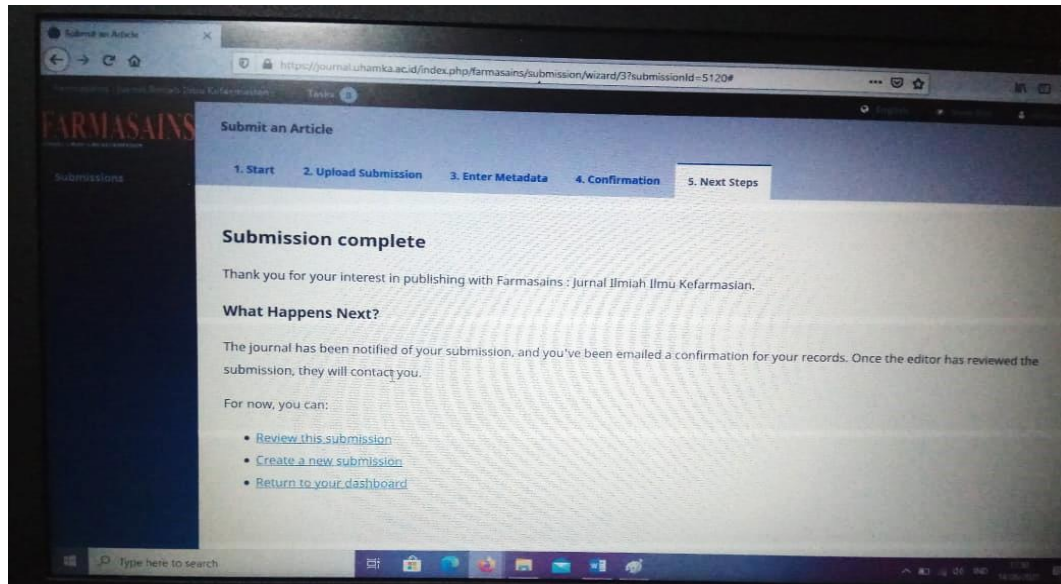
Submit an Article

https://journal.uhamka.ac.id/index.php/farmasains/submission/wizard/3?submissionId=5120#

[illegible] Tasks 0

FARMASAINS

Submissions

Submit an Article

1. Start 2. Upload Submission 3. Enter Metadata 4. Confirmation 5. Next Steps

Submission complete

Thank you for your interest in publishing with Farmasains : Jurnal Ilmiah Ilmu Kefarmasian.

What Happens Next?

The journal has been notified of your submission, and you've been emailed a confirmation for your records. Once the editor has reviewed the submission, they will contact you.

For now, you can:

- Review this submission
- Create a new submission
- Return to your dashboard

Type here to search